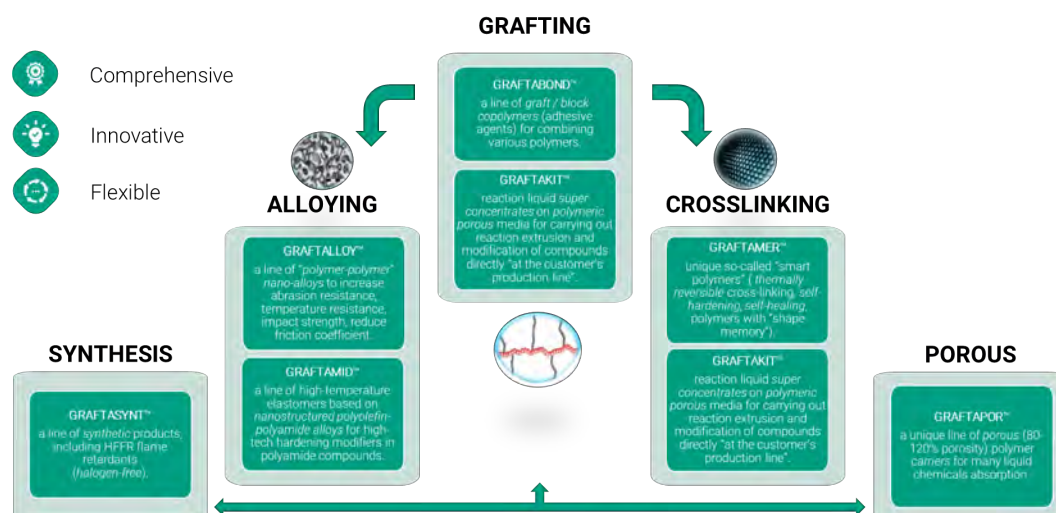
Comprehensive

Innovative

Flexible

GRAFTING

GRAFTABOND™
a line of graft / block copolymers (adhesive agents) for combining various polymers.

GRAFTAKIT™
reaction liquid super concentrates on polymeric porous media for carrying out reaction extrusion and modification of compounds directly "at the customer's production line".

ALLOYING

GRAFTALLOY™
a line of "polymer-polymer" nano-alloys to increase abrasion resistance, temperature resistance, impact strength, reduce friction coefficient.

GRAFTAMID™
a line of high-temperature elastomers based on nanostructured polyolefin-polyamide alloys for high-tech hardening modifiers in polyamide compounds.

CROSSLINKING

GRAFTAMER™
unique so-called "smart polymers" ( thermally reversible cross-linking, self-hardening, self-healing, polymers with "shape memory").

GRAFTAKIT™
reaction liquid super concentrates on polymeric porous media for carrying out reaction extrusion and modification of compounds directly "at the customer's production line".

SYNTHESIS

GRAFTASYNT™
a line of synthetic products, including HFFR flame retardants (halogen-free).

POROUS

GRAFTAPOR™
a unique line of porous (80-120% porosity) polymer carriers for many liquid chemicals absorption